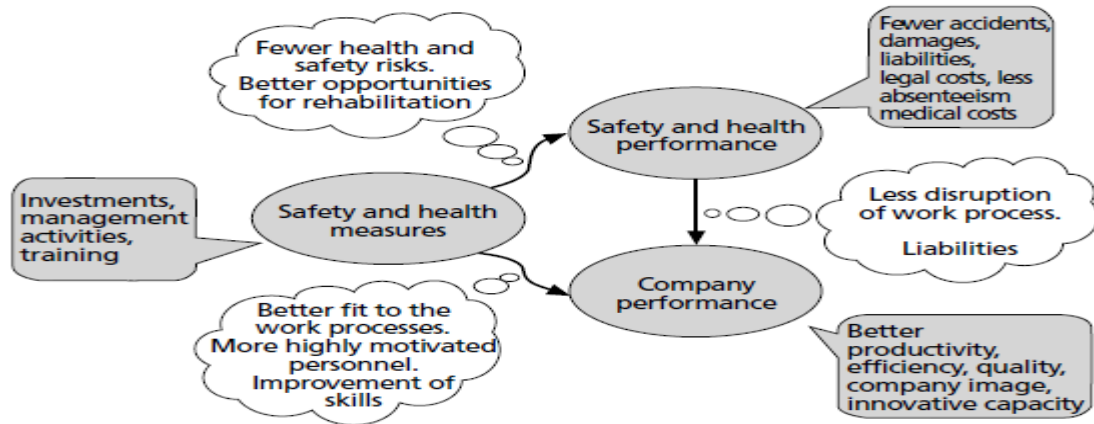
Fewer health and safety risks. Better opportunities for rehabilitation

Fewer accidents, damages, liabilities, legal costs, less absenteeism medical costs

Safety and health performance

Investments, management activities, training

Safety and health measures

Less disruption of work process.

Liabilities

Company performance

Better fit to the work processes. More highly motivated personnel. Improvement of skills

Better productivity, efficiency, quality, company image, innovative capacity